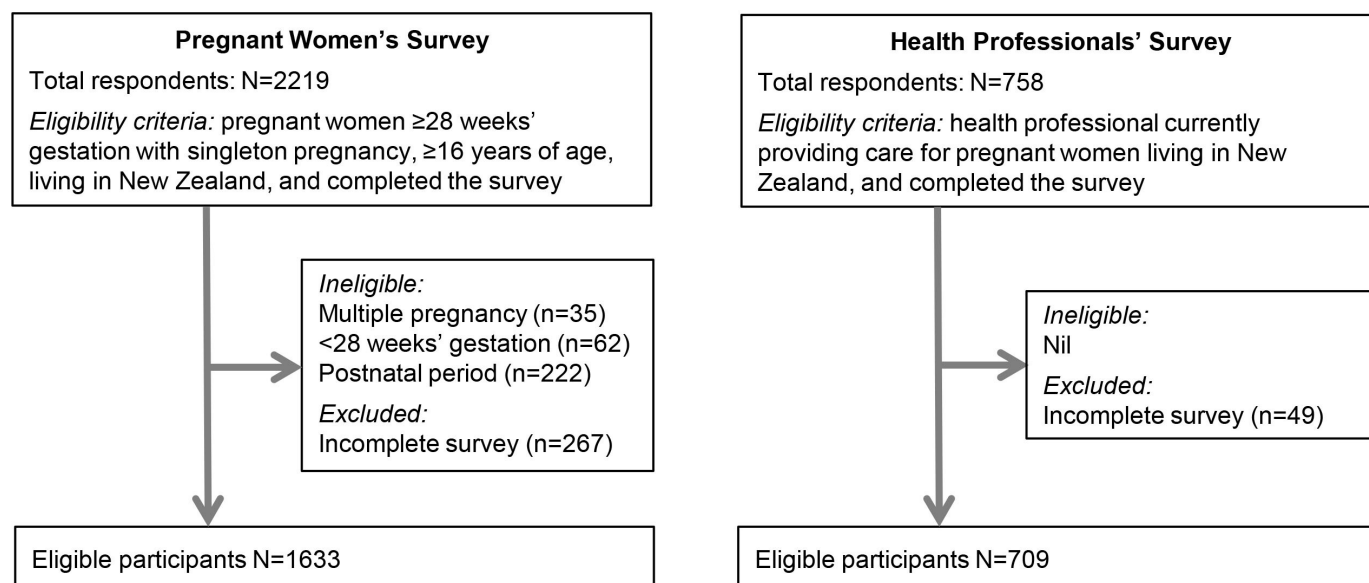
Pregnant Women's Survey

Total respondents: N=2219

*Eligibility criteria:* pregnant women ≥28 weeks' gestation with singleton pregnancy, ≥16 years of age, living in New Zealand, and completed the survey

*Ineligible:*
Multiple pregnancy (n=35)
<28 weeks' gestation (n=62)
Postnatal period (n=222)

*Excluded:*
Incomplete survey (n=267)

Eligible participants N=1633

Health Professionals' Survey

Total respondents: N=758

*Eligibility criteria:* health professional currently providing care for pregnant women living in New Zealand, and completed the survey

*Ineligible:*
Nil

*Excluded:*
Incomplete survey (n=49)

Eligible participants N=709